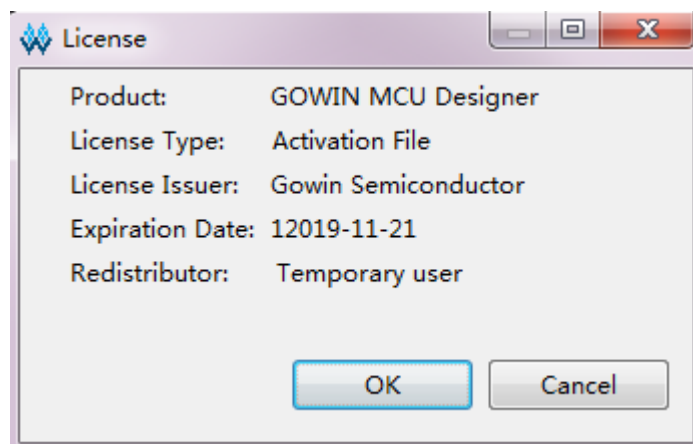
License

| | |
|---|---|
| Product: | GOWIN MCU Designer |
| License Type: | Activation File |
| License Issuer: | Gowin Semiconductor |
| Expiration Date: | 12019-11-21 |
| Redistributor: | Temporary user |

OK
Cancel